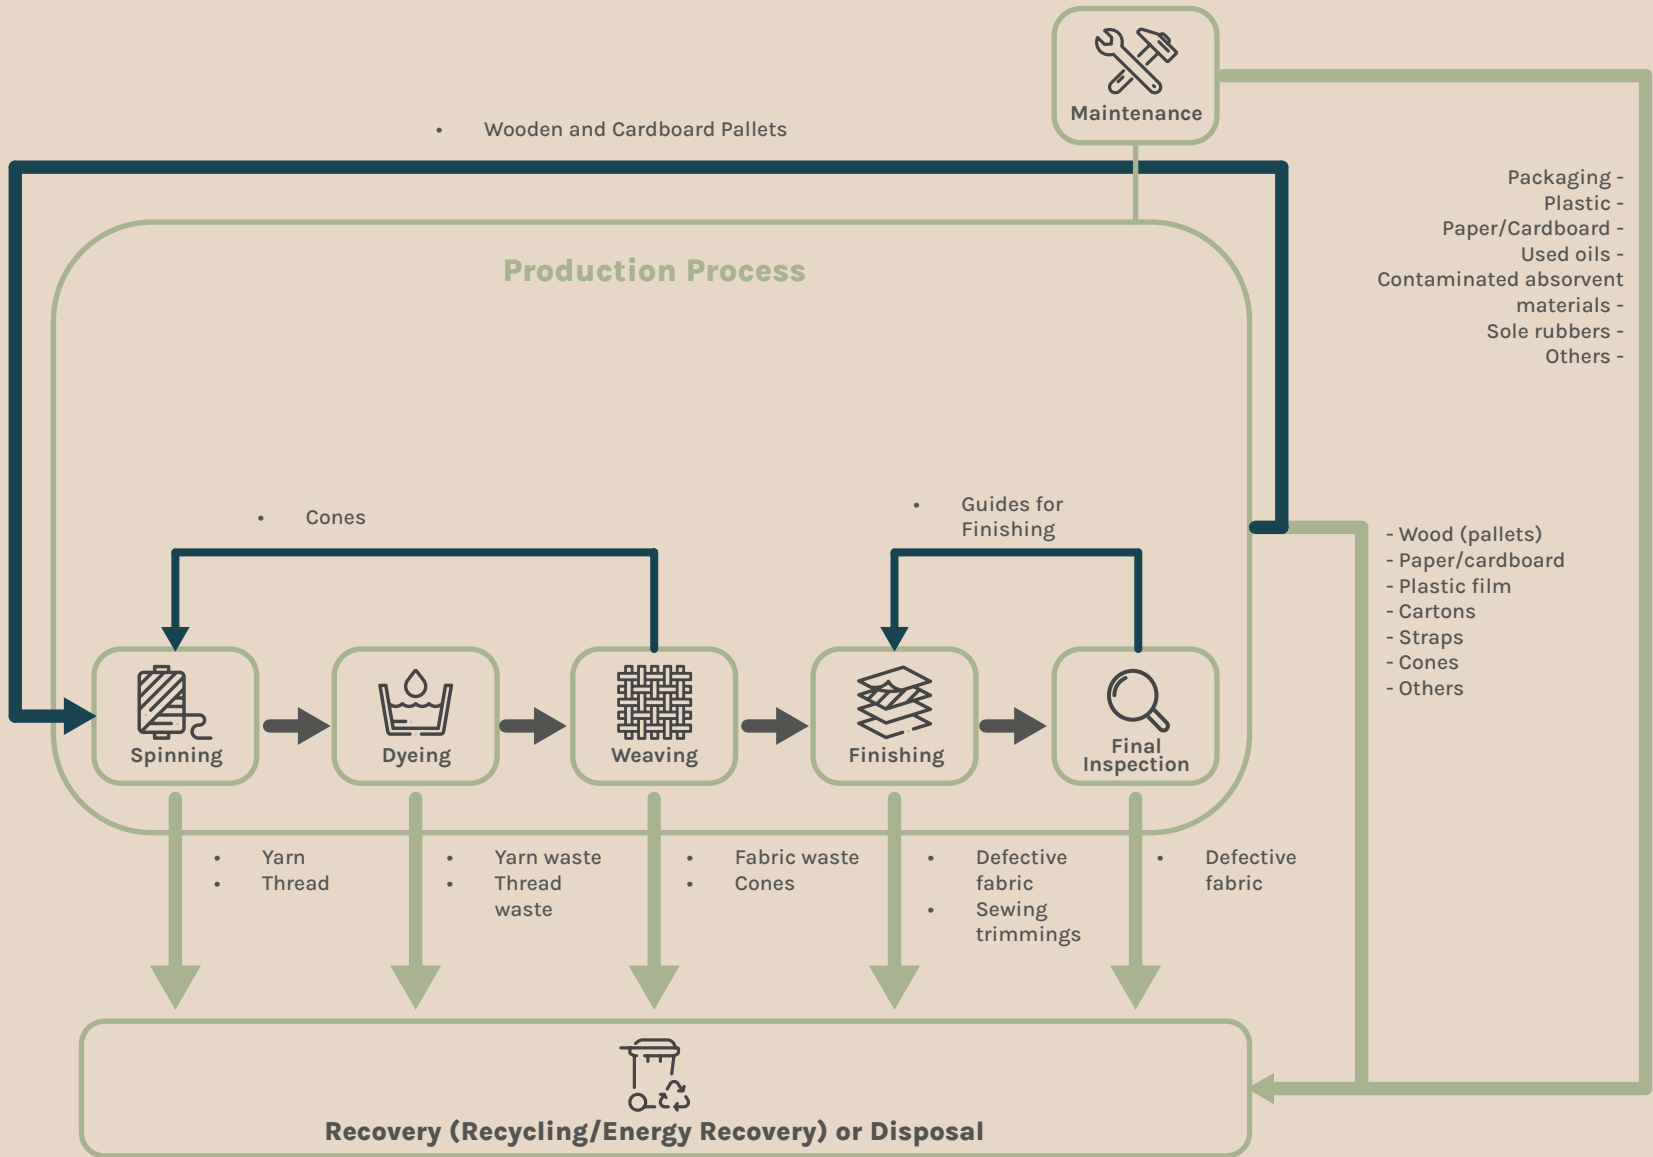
Maintenance

• Wooden and Cardboard Pallets

Packaging -
Plastic -
Paper/Cardboard -
Used oils -
Contaminated absorvent materials -
Sole rubbers -
Others -

Production Process

• Cones

• Guides for Finishing

- Wood (pallets)
- Paper/cardboard
- Plastic film
- Cartons
- Straps
- Cones
- Others

Spinning

Dyeing

Weaving

Finishing

Final Inspection

• Yarn
• Thread

• Yarn waste
• Thread waste

• Fabric waste
• Cones

• Defective fabric
• Sewing trimmings

• Defective fabric

Recovery (Recycling/Energy Recovery) or Disposal